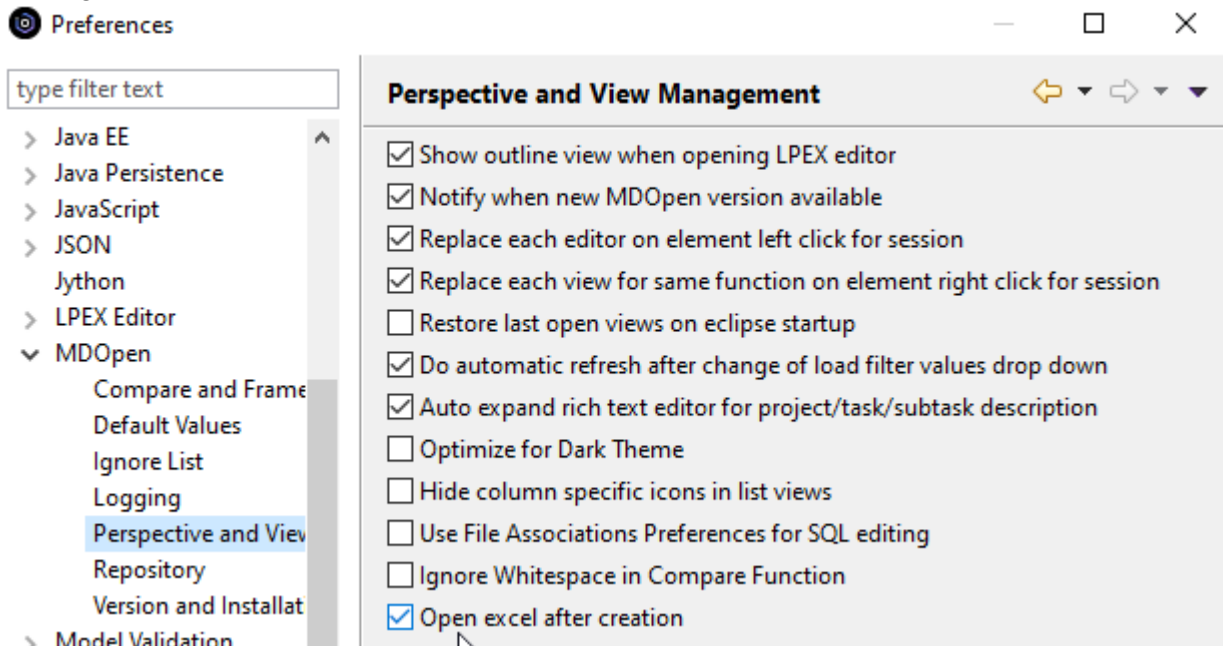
Preferences

type filter text

Java EE
Java Persistence
JavaScript
JSON
Jython
LPEX Editor
MDOpen
Compare and Frame
Default Values
Ignore List
Logging
Perspective and View
Repository
Version and Installat
Model Validation

Perspective and View Management

Show outline view when opening LPEX editor
Notify when new MDOpen version available
Replace each editor on element left click for session
Replace each view for same function on element right click for session
Restore last open views on eclipse startup
Do automatic refresh after change of load filter values drop down
Auto expand rich text editor for project/task/subtask description
Optimize for Dark Theme
Hide column specific icons in list views
Use File Associations Preferences for SQL editing
Ignore Whitespace in Compare Function
Open excel after creation